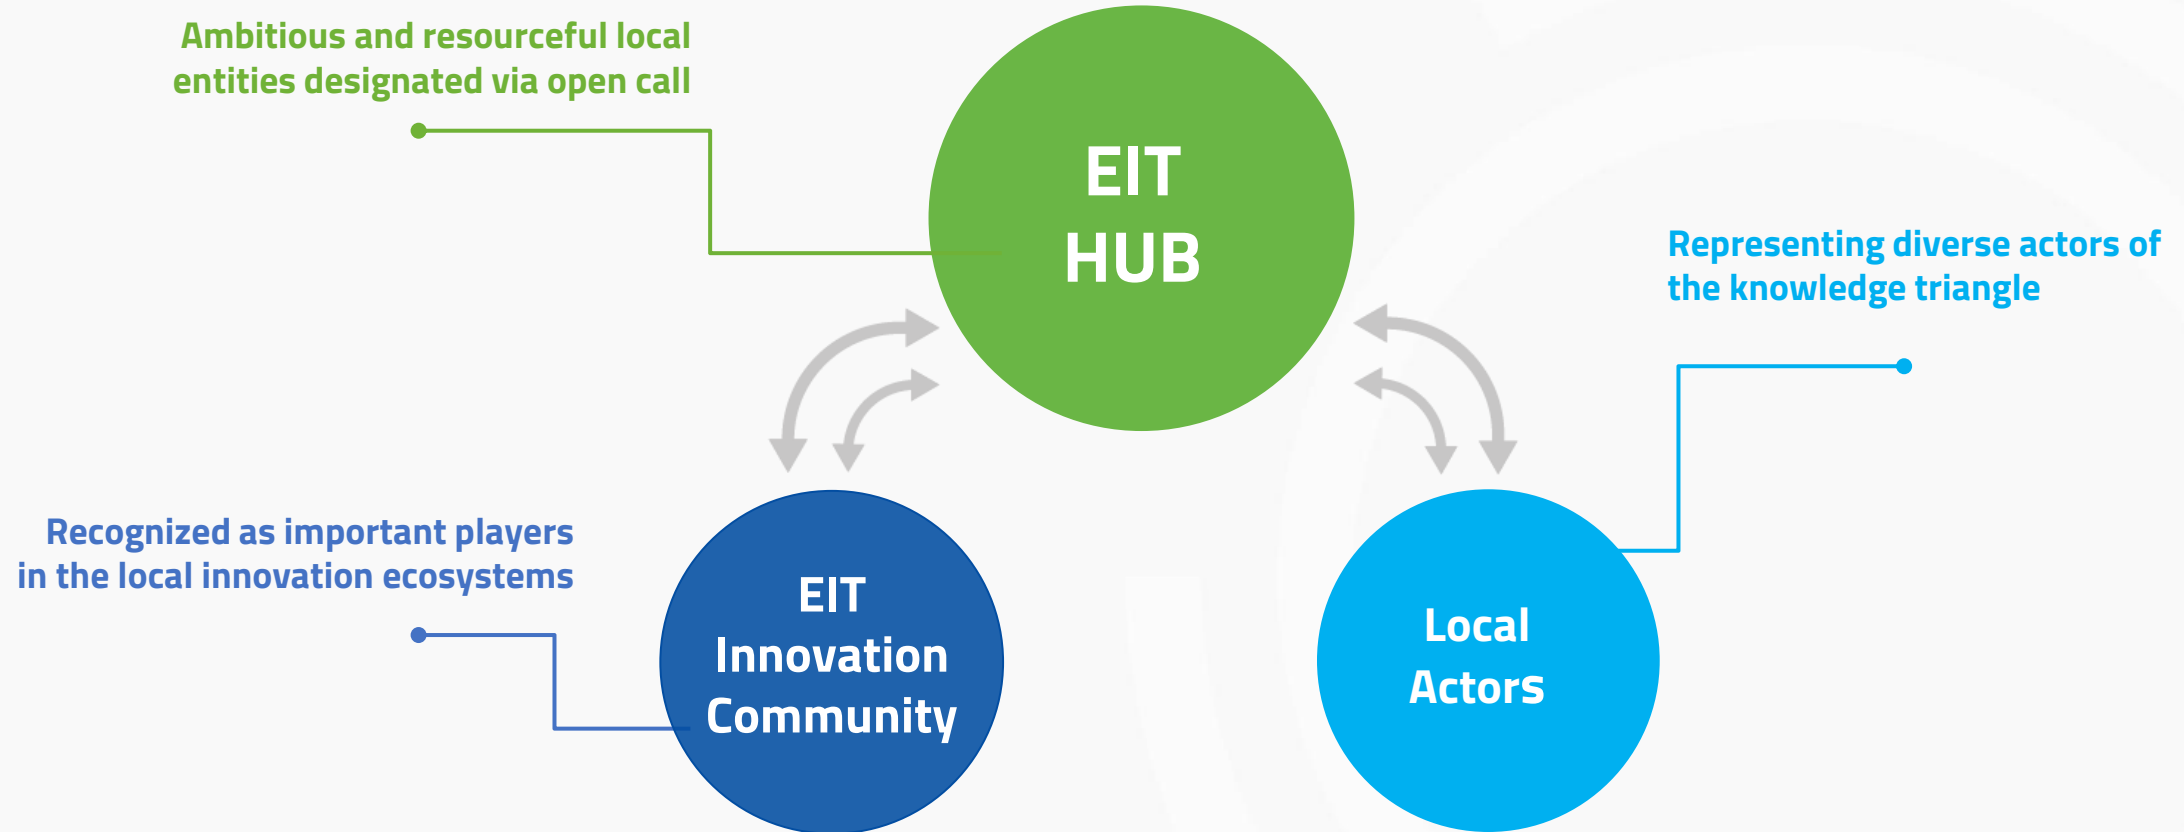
Ambitious and resourceful local entities designated via open call

EIT
HUB

Representing diverse actors of the knowledge triangle

Recognized as important players in the local innovation ecosystems

EIT
Innovation
Community

Local
Actors